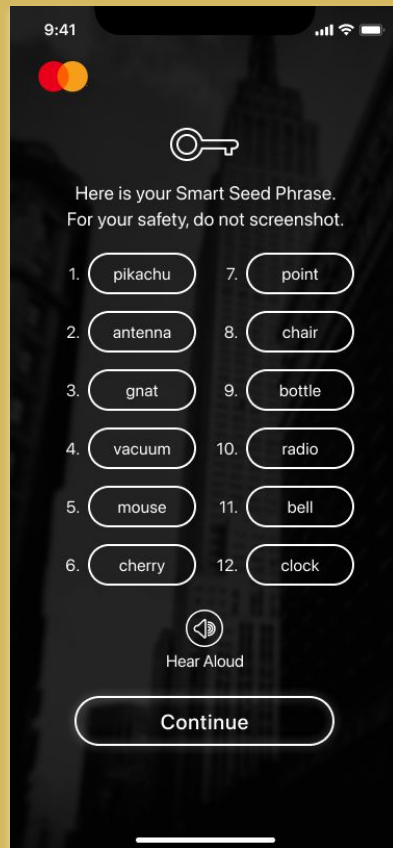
9:41

Here is your Smart Seed Phrase.
For your safety, do not screenshot.

1. pikachu
2. antenna
3. gnat
4. vacuum
5. mouse
6. cherry
7. point
8. chair
9. bottle
10. radio
11. bell
12. clock

Hear Aloud

Continue